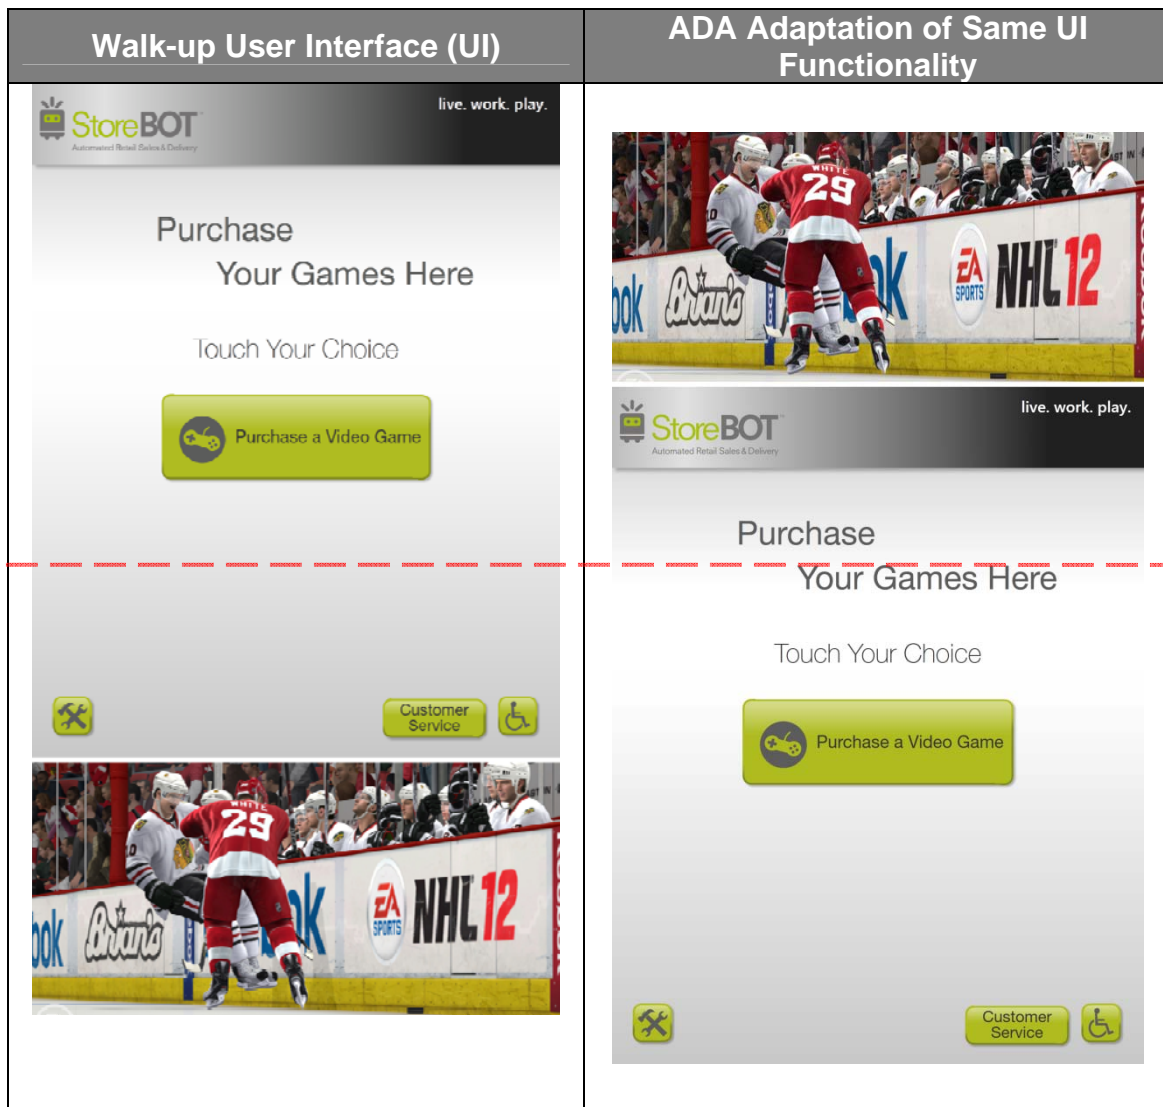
| Walk-up User Interface (UI) | ADA Adaptation of Same UI Functionality |
|---|---|
| StoreBOT Automated Retail Sales & Delivery live. work. play. Purchase Your Games Here Touch Your Choice Purchase a Video Game Customer Service WHITE 29 Brian's EA SPORTS NHL 12 | WHITE 29 Brian's EA SPORTS NHL 12 StoreBOT Automated Retail Sales & Delivery live. work. play. Purchase Your Games Here Touch Your Choice Purchase a Video Game Customer Service |